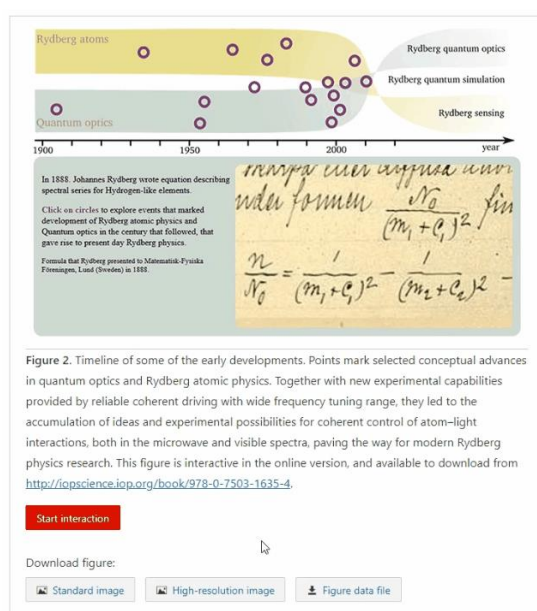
Rydberg atoms

Quantum optics

Rydberg quantum optics

Rydberg quantum simulation

Rydberg sensing

1900

1950

2000

year

In 1888, Johannes Rydberg wrote equation describing spectral series for Hydrogen-like elements.

Click on circles to explore events that marked development of Rydberg atomic physics and Quantum optics in the century that followed, that gave rise to present day Rydberg physics.

Formula that Rydberg presented to Matematisk-Fysiska Föreningen, Lund (Sweden) in 1888.

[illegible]
under formen $\frac{N_0}{(m_1+C_1)^2}$ fin

$\frac{n}{N_0} = \frac{1}{(m_1+C_1)^2} - \frac{1}{(m_2+C_2)^2}$ -

Figure 2. Timeline of some of the early developments. Points mark selected conceptual advances in quantum optics and Rydberg atomic physics. Together with new experimental capabilities provided by reliable coherent driving with wide frequency tuning range, they led to the accumulation of ideas and experimental possibilities for coherent control of atom–light interactions, both in the microwave and visible spectra, paving the way for modern Rydberg physics research. This figure is interactive in the online version, and available to download from http://iopscience.iop.org/book/978-0-7503-1635-4.

Start interaction

Download figure:

Standard image

High-resolution image

Figure data file